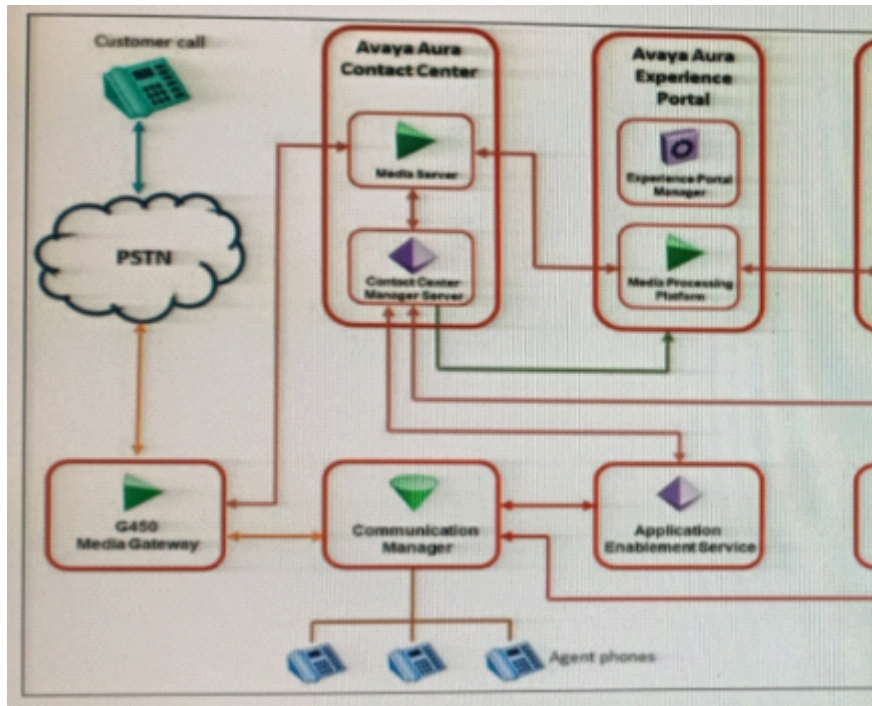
Customer call

PSTN

Avaya Aura Contact Center

Media Server

Contact Center Manager Server

Avaya Aura Experience Portal

Experience Portal Manager

Media Processing Platform

G450 Media Gateway

Communication Manager

Application Enablement Service

Agent phones